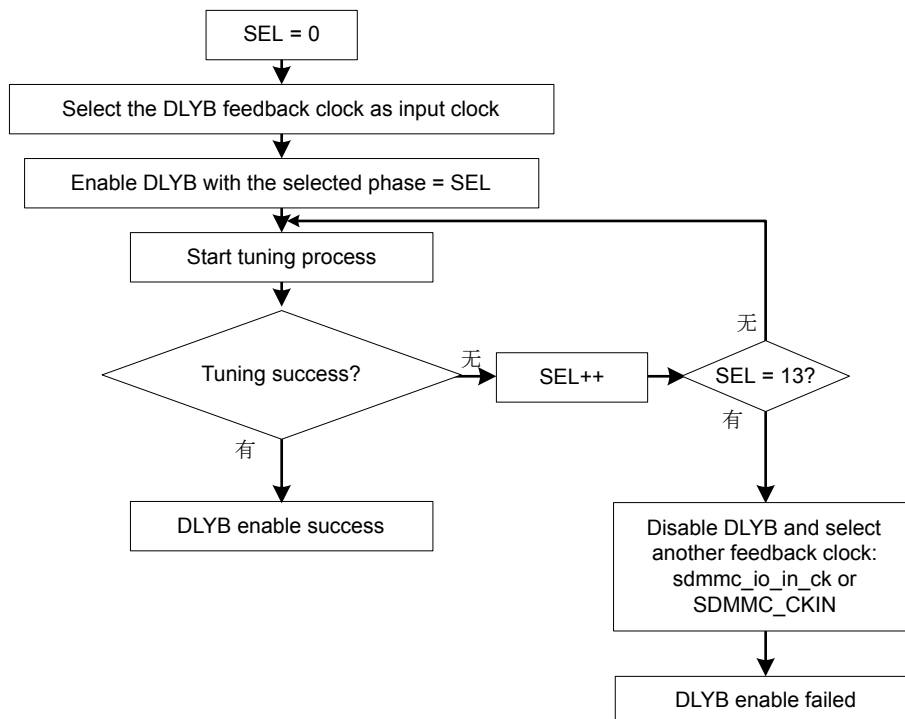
SEL = 0

Select the DLYB feedback clock as input clock

Enable DLYB with the selected phase = SEL

Start tuning process

Tuning success?

无

SEL++

SEL = 13?

无

有

有

DLYB enable success

Disable DLYB and select another feedback clock: sdmmc_io_in_ck or SDMMC_CKIN

DLYB enable failed